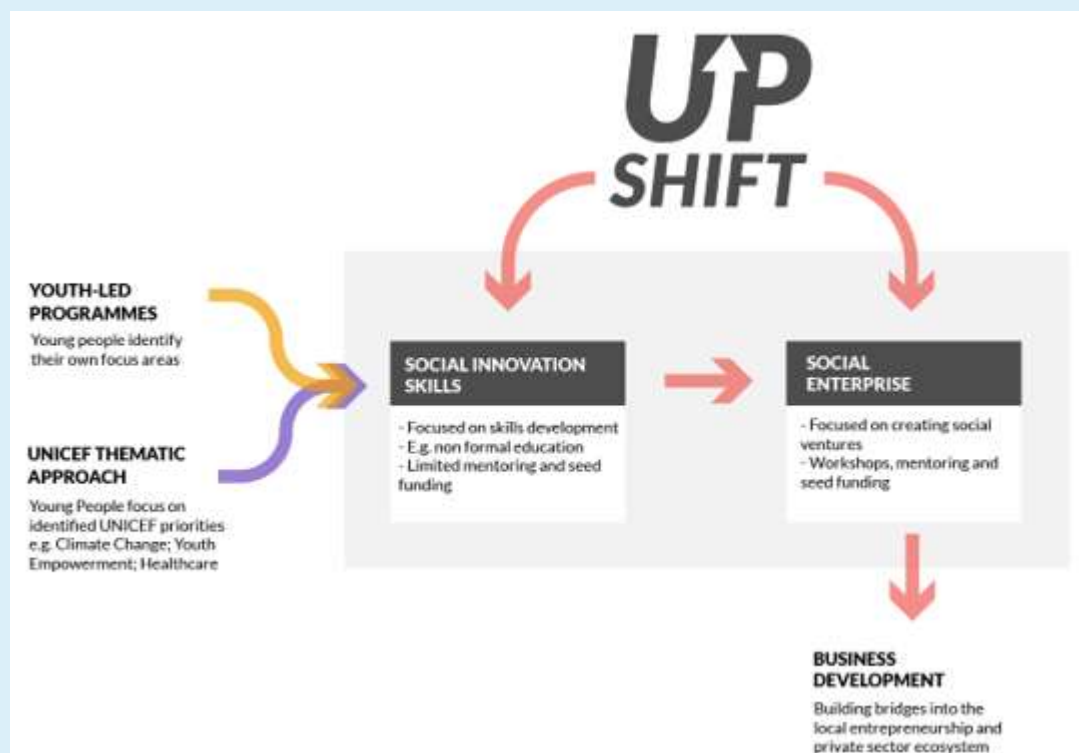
UP SHIFT

YOUTH-LED PROGRAMMES
Young people identify their own focus areas

UNICEF THEMATIC APPROACH
Young People focus on identified UNICEF priorities e.g. Climate Change; Youth Empowerment; Healthcare

SOCIAL INNOVATION SKILLS
- Focused on skills development
- E.g. non formal education
- Limited mentoring and seed funding

SOCIAL ENTERPRISE
- Focused on creating social ventures
- Workshops, mentoring and seed funding

BUSINESS DEVELOPMENT
Building bridges into the local entrepreneurship and private sector ecosystem